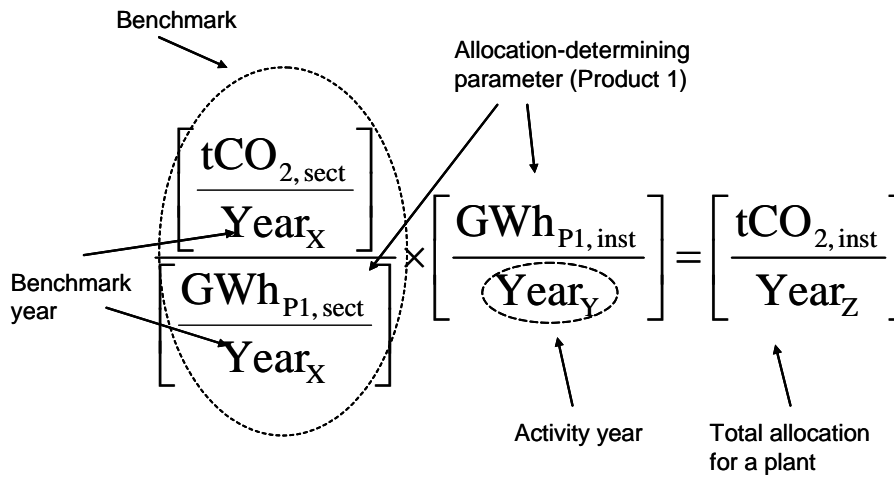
Benchmark

Allocation-determining parameter (Product 1)

$\frac{\left[\frac{tCO_{2,\,sect}}{Year_X}\right]}{\left[\frac{GWh_{P1,\,sect}}{Year_X}\right]} \times \left[\frac{GWh_{P1,\,inst}}{Year_Y}\right] = \left[\frac{tCO_{2,\,inst}}{Year_Z}\right]$

Benchmark year

Activity year

Total allocation for a plant